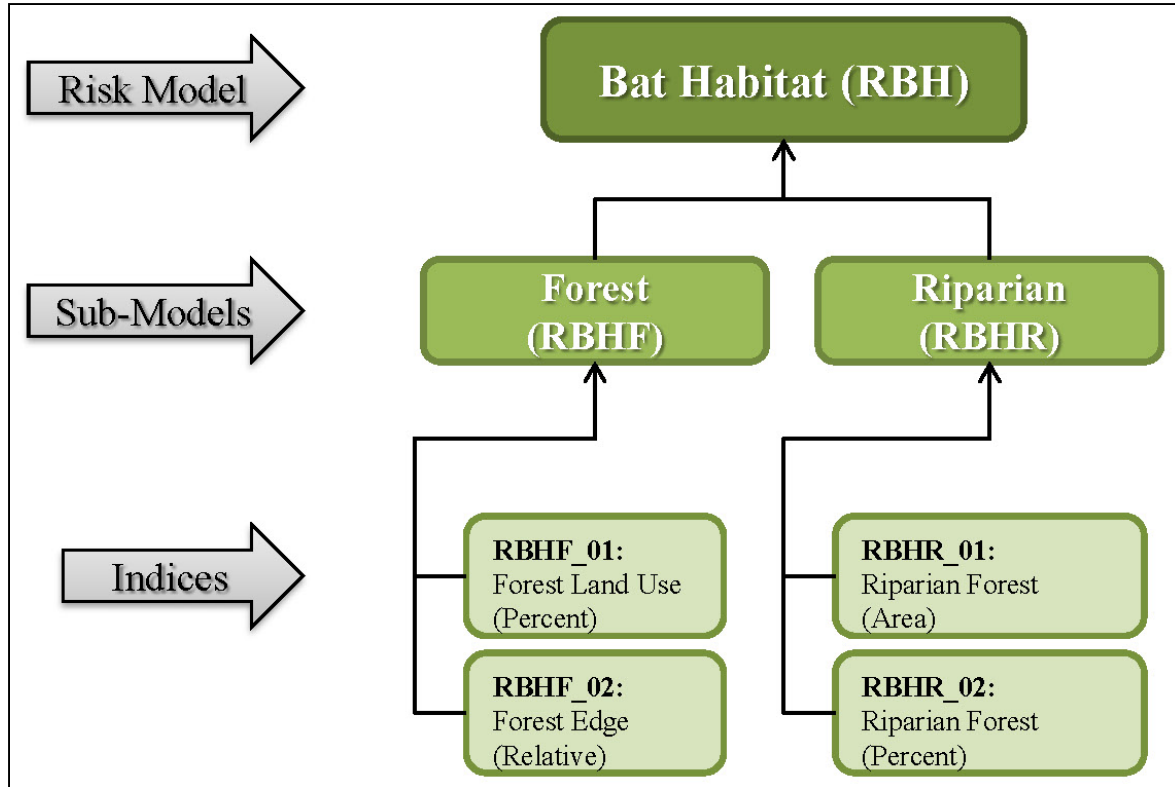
Risk Model

Bat Habitat (RBH)

Sub-Models

Forest (RBHF)

Riparian (RBHR)

Indices

RBHF_01: Forest Land Use (Percent)

RBHF_02: Forest Edge (Relative)

RBHR_01: Riparian Forest (Area)

RBHR_02: Riparian Forest (Percent)